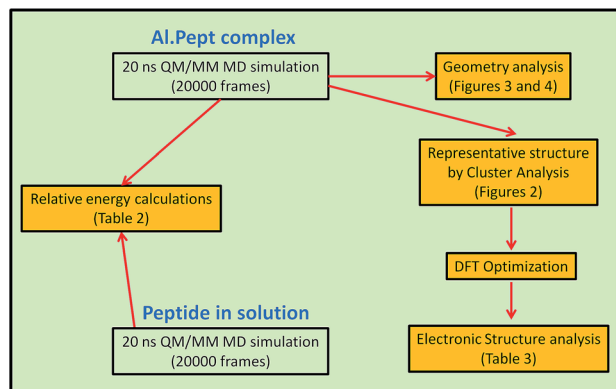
Al.Pept complex

20 ns QM/MM MD simulation (20000 frames)

Geometry analysis (Figures 3 and 4)

Representative structure by Cluster Analysis (Figures 2)

Relative energy calculations (Table 2)

DFT Optimization

Peptide in solution

20 ns QM/MM MD simulation (20000 frames)

Electronic Structure analysis (Table 3)